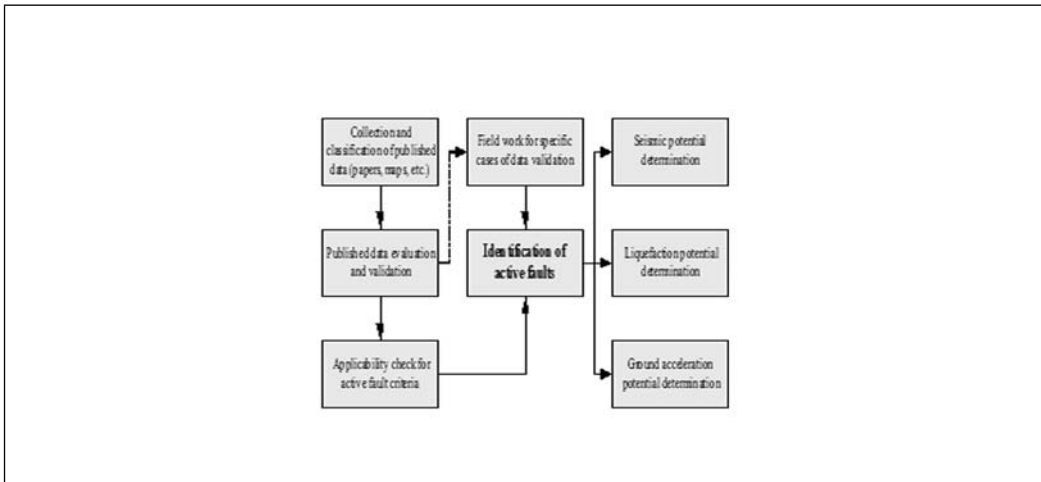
Collection and classification of published data (papers, maps, etc.)

Published data evaluation and validation

Applicability check for active fault criteria

Field work for specific cases of data validation

Identification of active faults

Seismic potential determination

Liquefaction potential determination

Ground acceleration potential determination